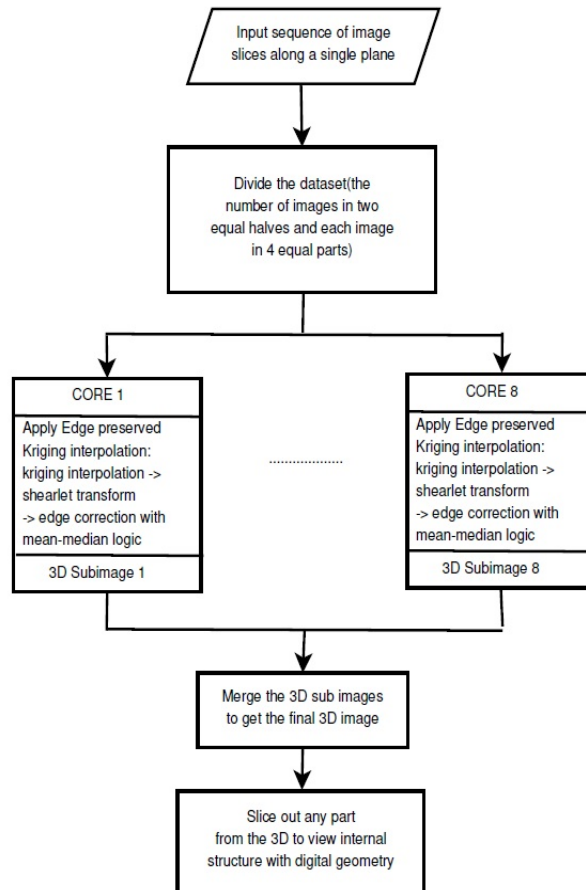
Input sequence of image slices along a single plane

Divide the dataset(the number of images in two equal halves and each image in 4 equal parts)

CORE 1

Apply Edge preserved Kriging interpolation: kriging interpolation -> shearlet transform -> edge correction with mean-median logic

3D Subimage 1

..................

CORE 8

Apply Edge preserved Kriging interpolation: kriging interpolation -> shearlet transform -> edge correction with mean-median logic

3D Subimage 8

Merge the 3D sub images to get the final 3D image

Slice out any part from the 3D to view internal structure with digital geometry